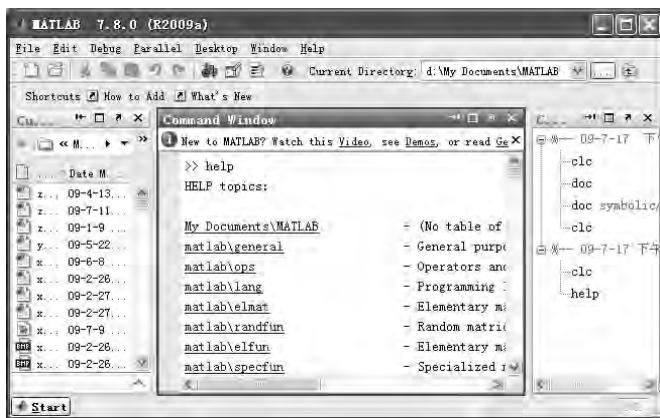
MATLAB 7.8.0 (R2009a)

File Edit Debug Parallel Desktop Window Help

Current Directory: d:\My Documents\MATLAB

Shortcuts How to Add What's New

Cu...

« M...

... Date M...

z... 09-4-13...
z... 09-7-11...
z... 09-1-9 ...
y... 09-5-22...
x... 09-6-8 ...
x... 09-2-26...
x... 09-2-27...
x... 09-2-27...
x... 09-7-9 ...
x... 09-2-26...
x... 09-2-26...

Command Window

New to MATLAB? Watch this Video, see Demos, or read Ge

>> help
HELP topics:

| | |
|---|---|
| My Documents\MATLAB | - (No table of |
| matlab\general | - General purpo |
| matlab\ops | - Operators and |
| matlab\lang | - Programming l |
| matlab\elmat | - Elementary ma |
| matlab\randfun | - Random matric |
| matlab\elfun | - Elementary ma |
| matlab\specfun | - Specialized r |

C...

09-7-17 下
clc
doc
doc symbolic/
clc
09-7-17 下午
clc
help

Start